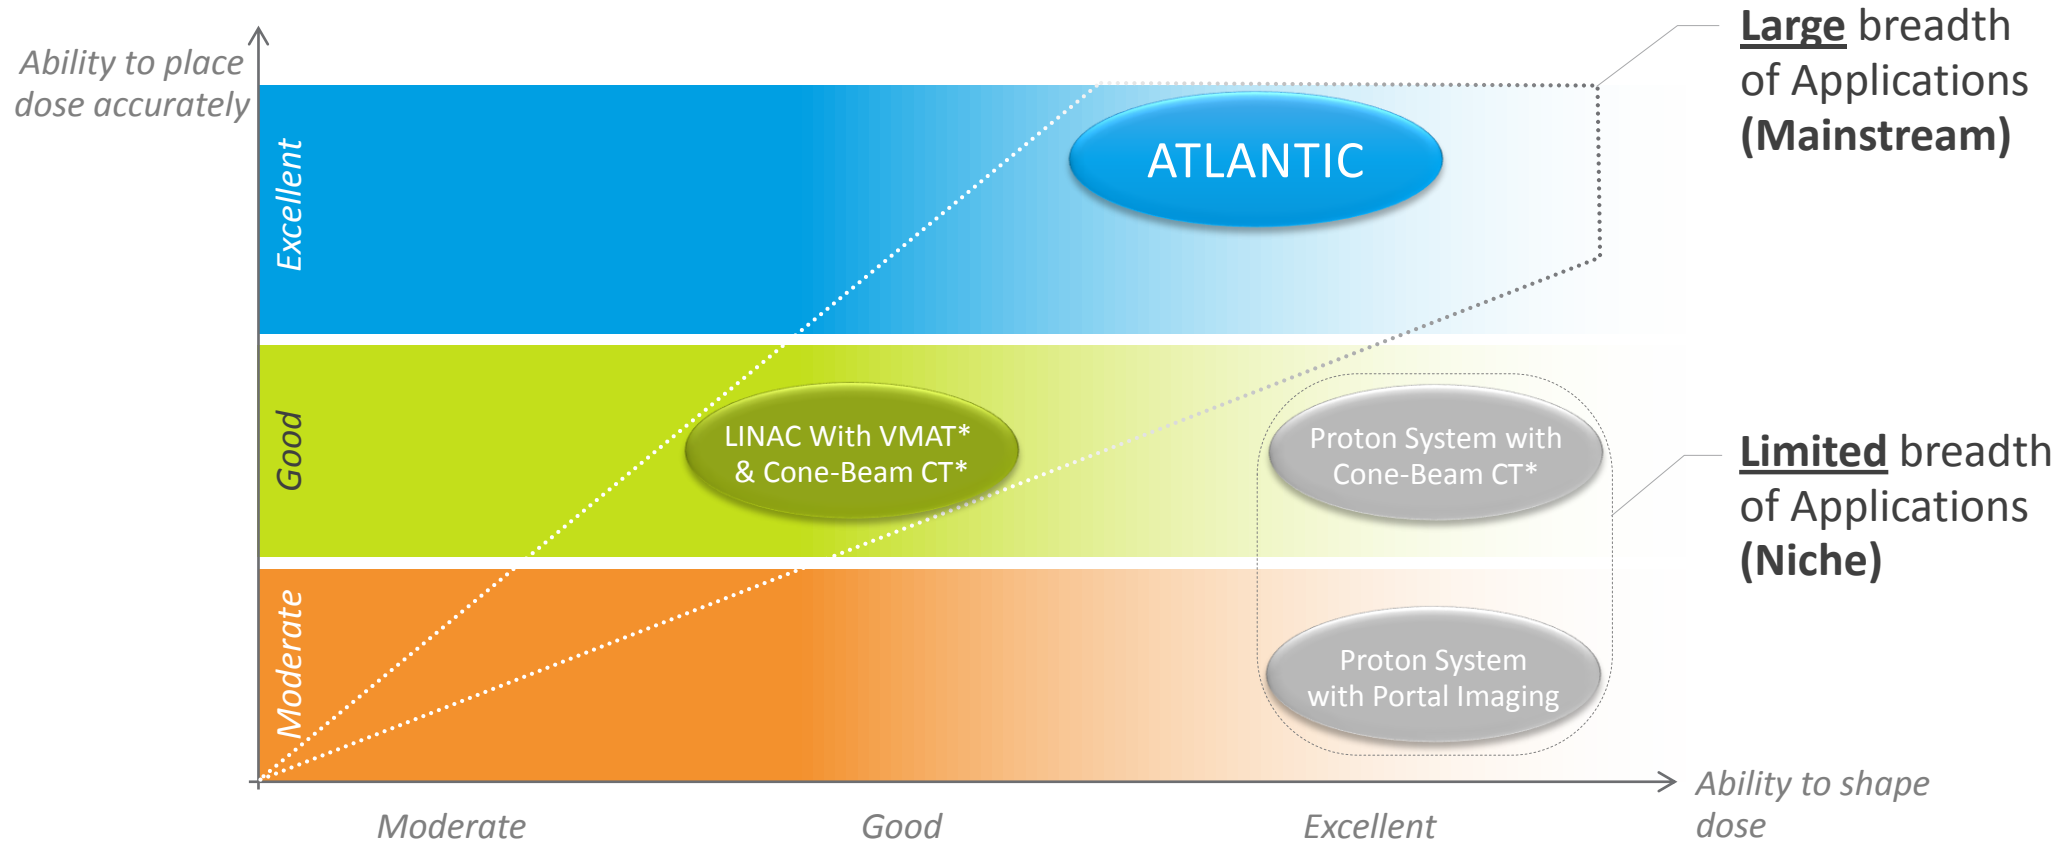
Ability to place dose accurately

Excellent

Good

Moderate

ATLANTIC

LINAC With VMAT* & Cone-Beam CT*

Proton System with Cone-Beam CT*

Proton System with Portal Imaging

Large breadth of Applications (Mainstream)

Limited breadth of Applications (Niche)

Moderate

Good

Excellent

Ability to shape dose